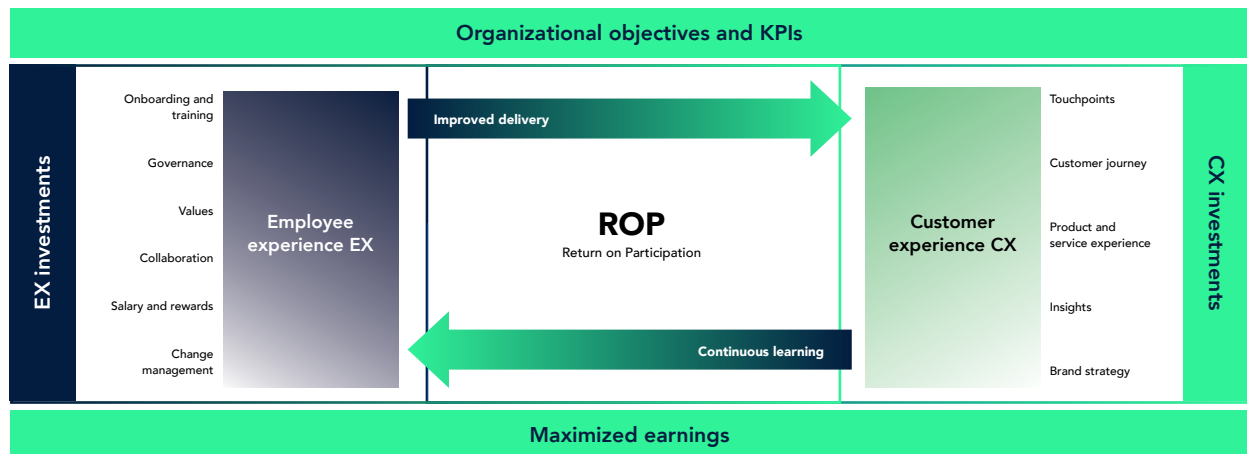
Organizational objectives and KPIs

EX investments

Onboarding and training

Governance

Values

Collaboration

Salary and rewards

Change management

Employee experience EX

Improved delivery

ROP

Return on Participation

Continuous learning

Customer experience CX

Touchpoints

Customer journey

Product and service experience

Insights

Brand strategy

CX investments

Maximized earnings